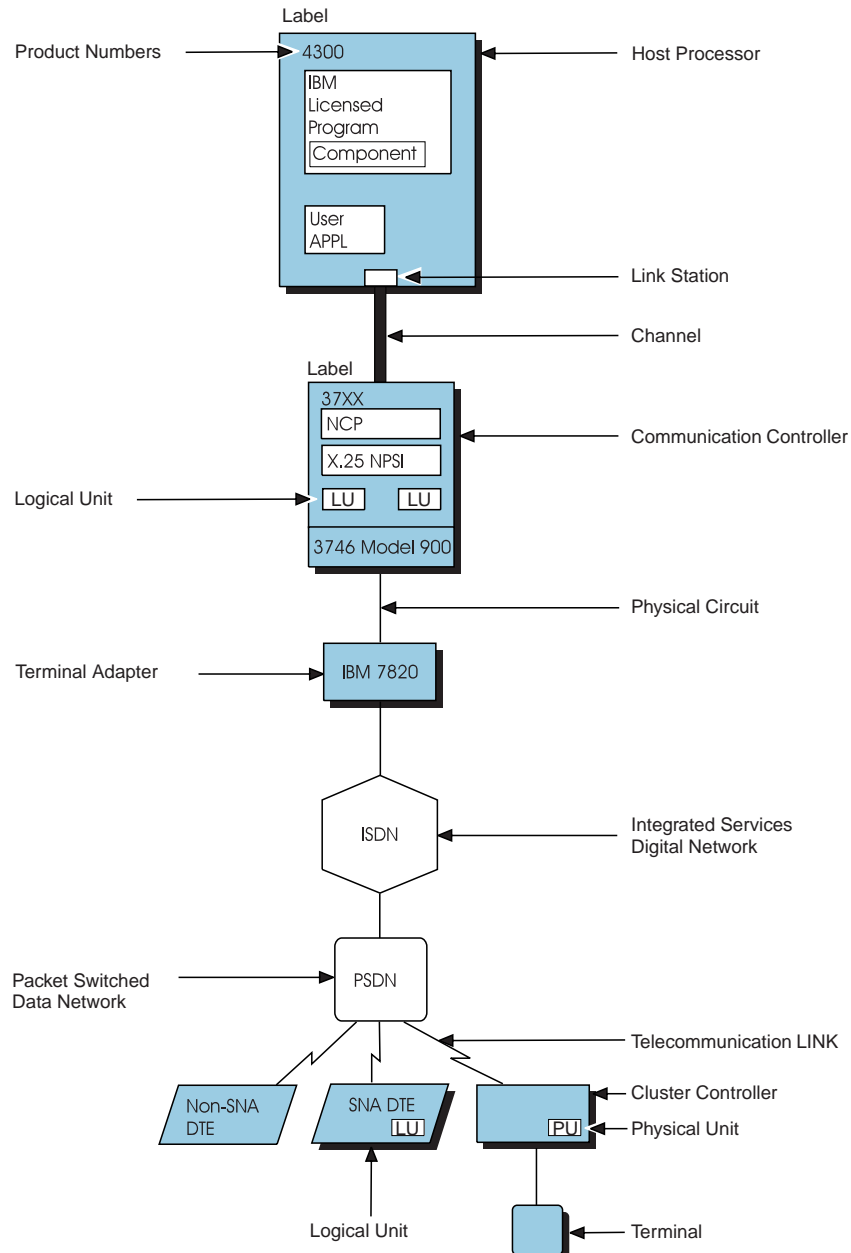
Label

Product Numbers

4300

Host Processor

IBM
Licensed
Program
Component

User
APPL

Link Station

Channel

Label

37XX

NCP

Communication Controller

X.25 NPSI

Logical Unit

LU

LU

3746 Model 900

Physical Circuit

Terminal Adapter

IBM 7820

ISDN

Integrated Services
Digital Network

Packet Switched
Data Network

PSDN

Telecommunication LINK

Cluster Controller

Non-SNA
DTE

SNA DTE
LU

PU

Physical Unit

Logical Unit

Terminal